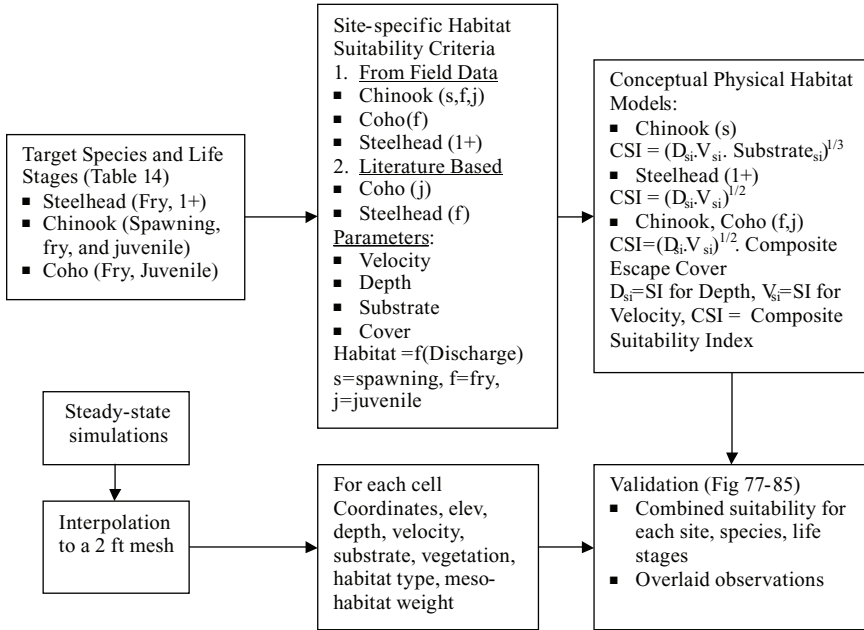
Target Species and Life Stages (Table 14)
- Steelhead (Fry, 1+)
- Chinook (Spawning, fry, and juvenile)
- Coho (Fry, Juvenile)

Site-specific Habitat Suitability Criteria
1. From Field Data
- Chinook (s,f,j)
- Coho(f)
- Steelhead (1+)
2. Literature Based
- Coho (j)
- Steelhead (f)
Parameters:
- Velocity
- Depth
- Substrate
- Cover
Habitat =f(Discharge)
s=spawning, f=fry, j=juvenile

Conceptual Physical Habitat Models:
- Chinook (s)
CSI = $(D_{si}.V_{si}. \text{Substrate}_{si})^{1/3}$
- Steelhead (1+)
CSI = $(D_{si}.V_{si})^{1/2}$
- Chinook, Coho (f,j)
CSI=$(D_{si}.V_{si})^{1/2}$. Composite Escape Cover
$D_{si}$=SI for Depth, $V_{si}$=SI for Velocity, CSI = Composite Suitability Index

Steady-state simulations

Interpolation to a 2 ft mesh

For each cell Coordinates, elev, depth, velocity, substrate, vegetation, habitat type, mesohabitat weight

Validation (Fig 77-85)
- Combined suitability for each site, species, life stages
- Overlaid observations